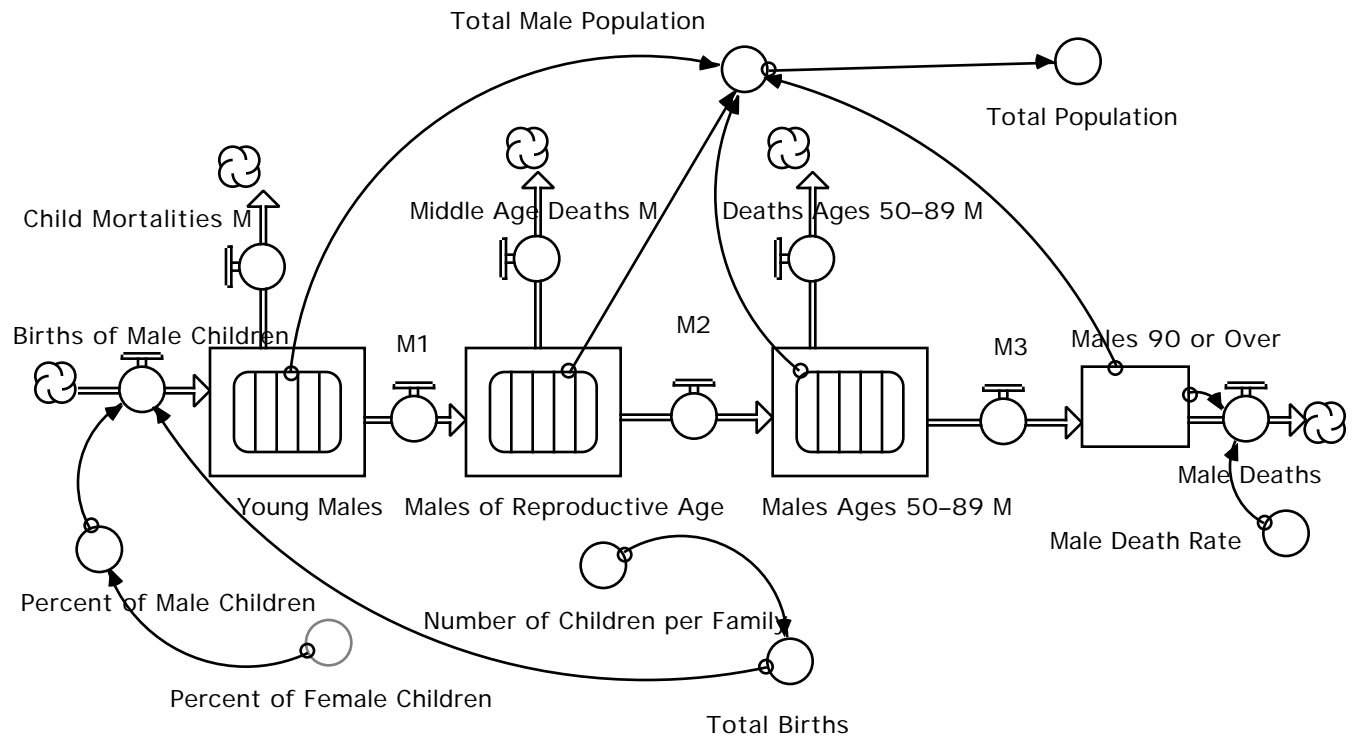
Total Male Population

Total Population

Child Mortalities M

Middle Age Deaths M

Deaths Ages 50–89 M

Births of Male Children

M1

M2

M3

Males 90 or Over

Male Deaths

Young Males

Males of Reproductive Age

Males Ages 50–89 M

Male Death Rate

Percent of Male Children

Number of Children per Family

Percent of Female Children

Total Births